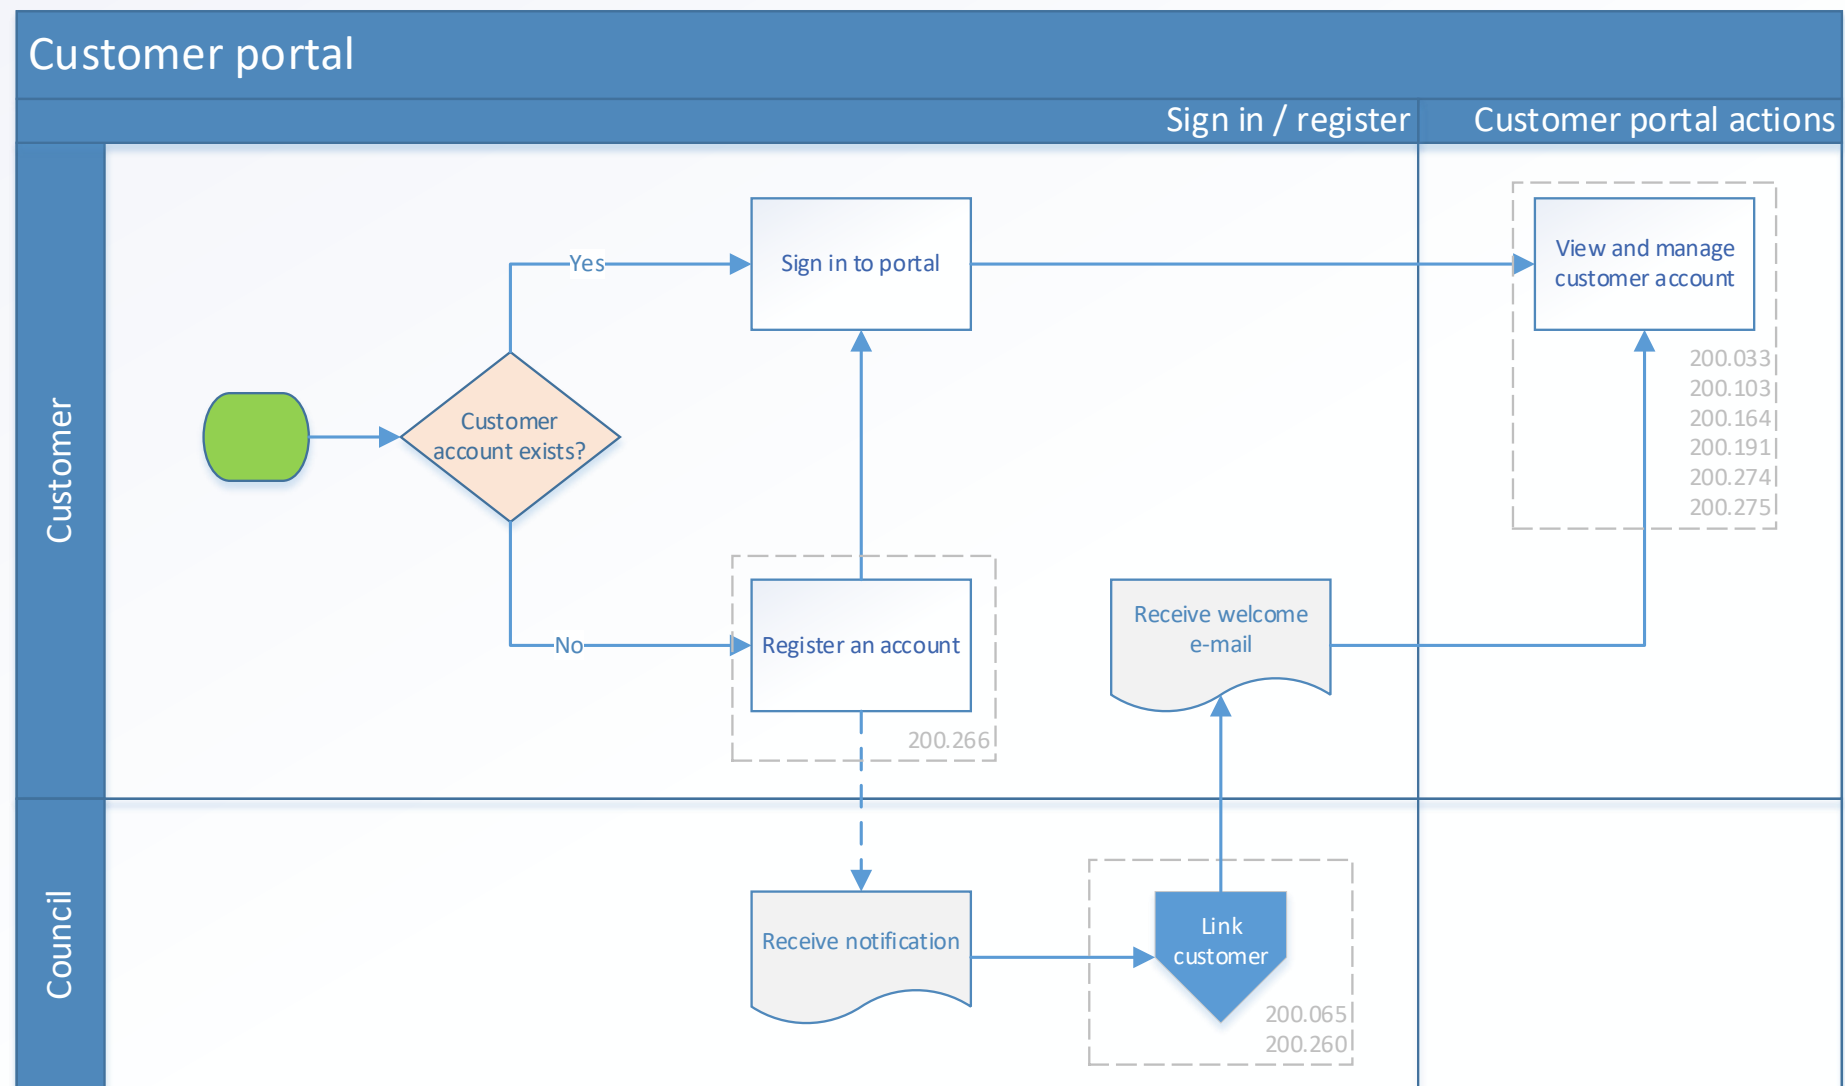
Customer portal

Sign in / register

Customer portal actions

Customer

Customer account exists?

Yes

Sign in to portal

View and manage customer account

200.033
200.103
200.164
200.191
200.274
200.275

No

Register an account

200.266

Receive welcome e-mail

Council

Receive notification

Link customer

200.065
200.260